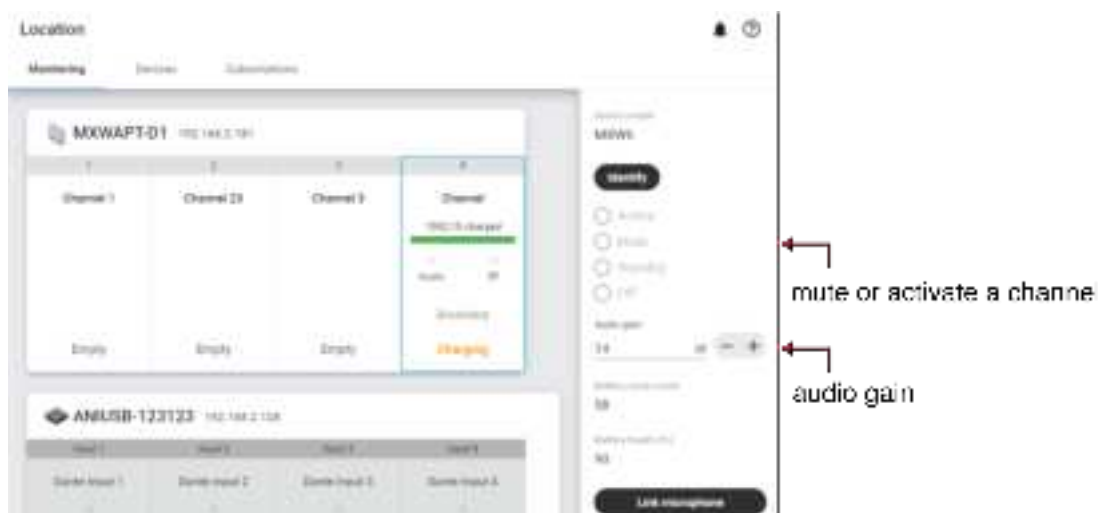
Location

Monitoring Devices Subscriptions

MXWAPT-D1 192.168.2.161

| 1 | 2 | 3 | 4 |
|---|---|---|---|
| Channel 1 | Channel 23 | Channel 3 | Channel |
| | | | 100% charged |
| | | | Audio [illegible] |
| | | | Disconnect |
| Empty | Empty | Empty | Charging |

ANIUSB-123123 192.168.2.158

| Input 1 | Input 2 | Input 3 | Input 4 |
|---|---|---|---|
| Dante Input 1 | Dante Input 2 | Dante Input 3 | Dante Input 4 |

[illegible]
MXW6

Identify

Active
Mute
Standby
Off

Audio gain
14 dB − +

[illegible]
59

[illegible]
93

Link microphone

mute or activate a channel

audio gain